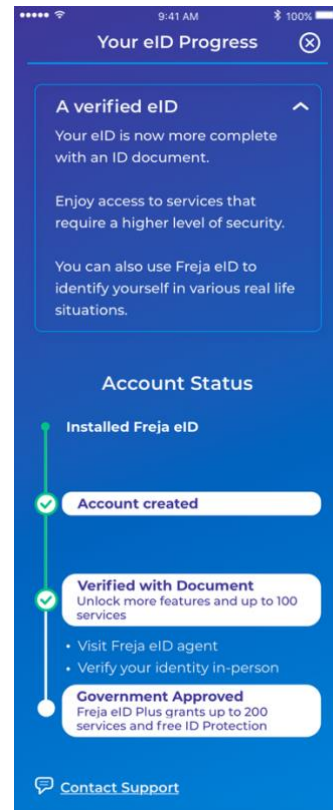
9:41 AM
100%

Your eID Progress

A verified eID

Your eID is now more complete with an ID document.

Enjoy access to services that require a higher level of security.

You can also use Freja eID to identify yourself in various real life situations.

Account Status

Installed Freja eID

Account created

Verified with Document
Unlock more features and up to 100 services

• Visit Freja eID agent
• Verify your identity in-person

Government Approved
Freja eID Plus grants up to 200 services and free ID Protection

Contact Support